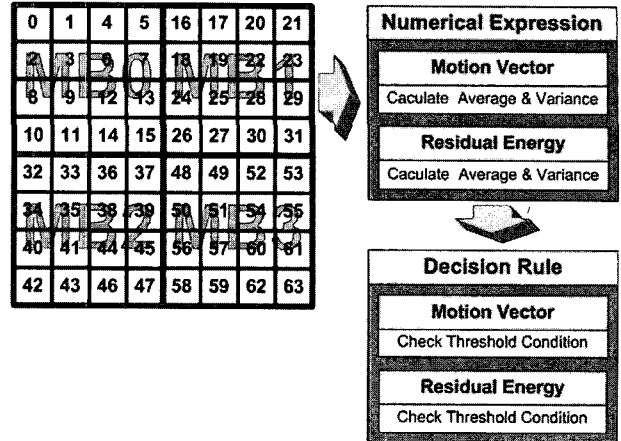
| 0 | 1 | 4 | 5 | 16 | 17 | 20 | 21 |
|---|---|---|---|---|---|---|---|
| 2 | 3 | 6 | 7 | 18 | 19 | 22 | 23 |
| 8 | 9 | 12 | 13 | 24 | 25 | 28 | 29 |
| 10 | 11 | 14 | 15 | 26 | 27 | 30 | 31 |
| 32 | 33 | 36 | 37 | 48 | 49 | 52 | 53 |
| 34 | 35 | 38 | 39 | 50 | 51 | 54 | 55 |
| 40 | 41 | 44 | 45 | 56 | 57 | 60 | 61 |
| 42 | 43 | 46 | 47 | 58 | 59 | 62 | 63 |

MB0 MB1 MB2 MB3

Numerical Expression

Motion Vector

Caculate Average & Variance

Residual Energy

Caculate Average & Variance

Decision Rule

Motion Vector

Check Threshold Condition

Residual Energy

Check Threshold Condition